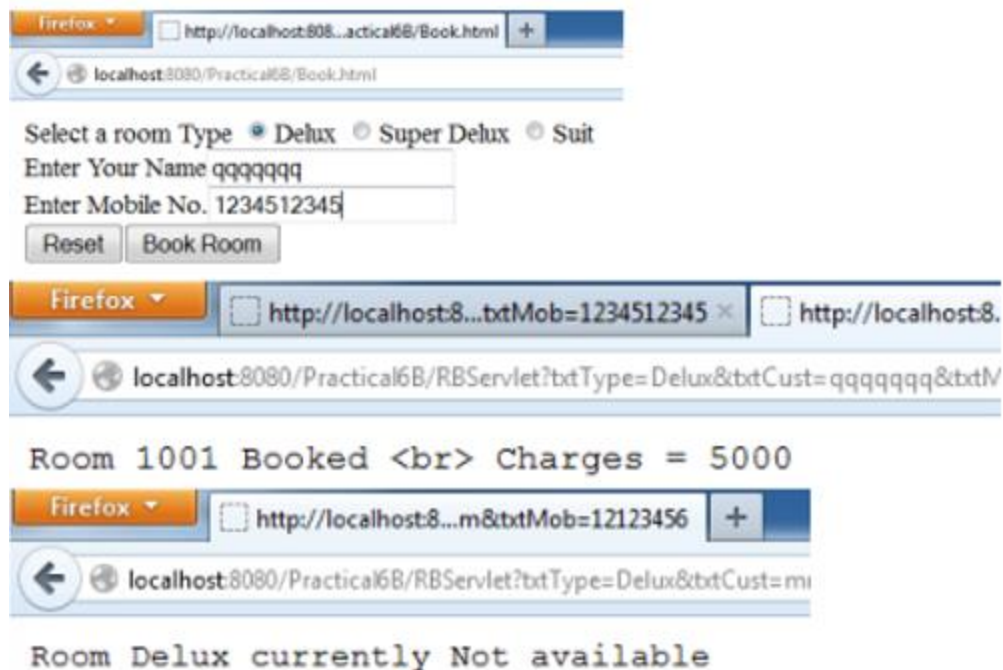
Firefox

http://localhost:808...actical6B/Book.html +

localhost:8080/Practical6B/Book.html

Select a room Type Delux Super Delux Suit
Enter Your Name qqqqqqq
Enter Mobile No. 1234512345
Reset Book Room

Firefox

http://localhost:8...txtMob=1234512345 × http://localhost:8.

localhost:8080/Practical6B/RBServlet?txtType=Delux&txtCust=qqqqqqq&txtM

Room 1001 Booked <br> Charges = 5000

Firefox

http://localhost:8...m&txtMob=12123456 +

localhost:8080/Practical6B/RBServlet?txtType=Delux&txtCust=m

Room Delux currently Not available